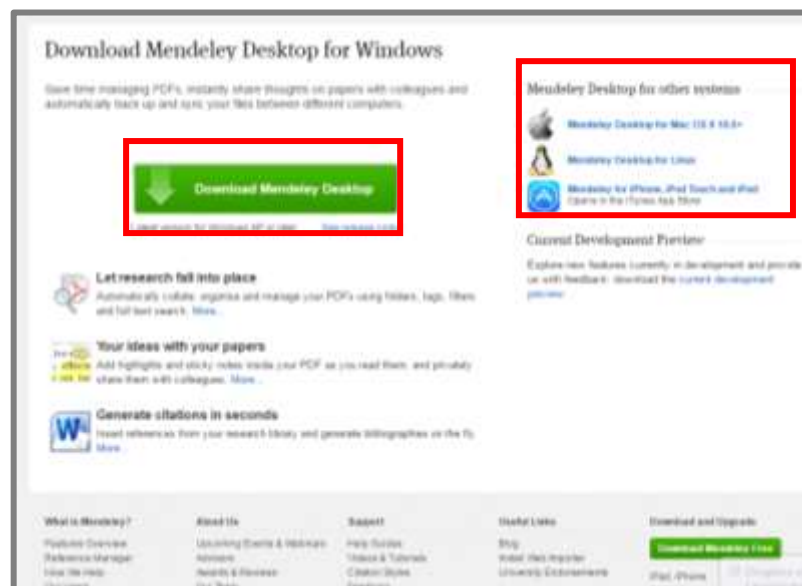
Download Mendeley Desktop for Windows

Save time managing PDFs, instantly share thoughts on papers with colleagues and automatically back up and sync your files between different computers.

Download Mendeley Desktop

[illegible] See release notes

Let research fall into place

Automatically collate, organise and manage your PDFs using folders, tags, filters and full text search. More...

Your ideas with your papers

Add highlights and sticky notes inside your PDF as you read them, and privately share them with colleagues. More...

Generate citations in seconds

Insert references from your research library and generate bibliographies on the fly. More...

Mendeley Desktop for other systems

Mendeley Desktop for Mac OS X 10.6+

Mendeley Desktop for Linux

Mendeley for iPhone, iPod Touch and iPad
Opens in the iTunes App Store

Current Development Preview

Explore new features currently in development and provide us with feedback: download the current development preview.

What is Mendeley?

About Us

Support

Useful Links

Download and Upgrade

Download Mendeley Free

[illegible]